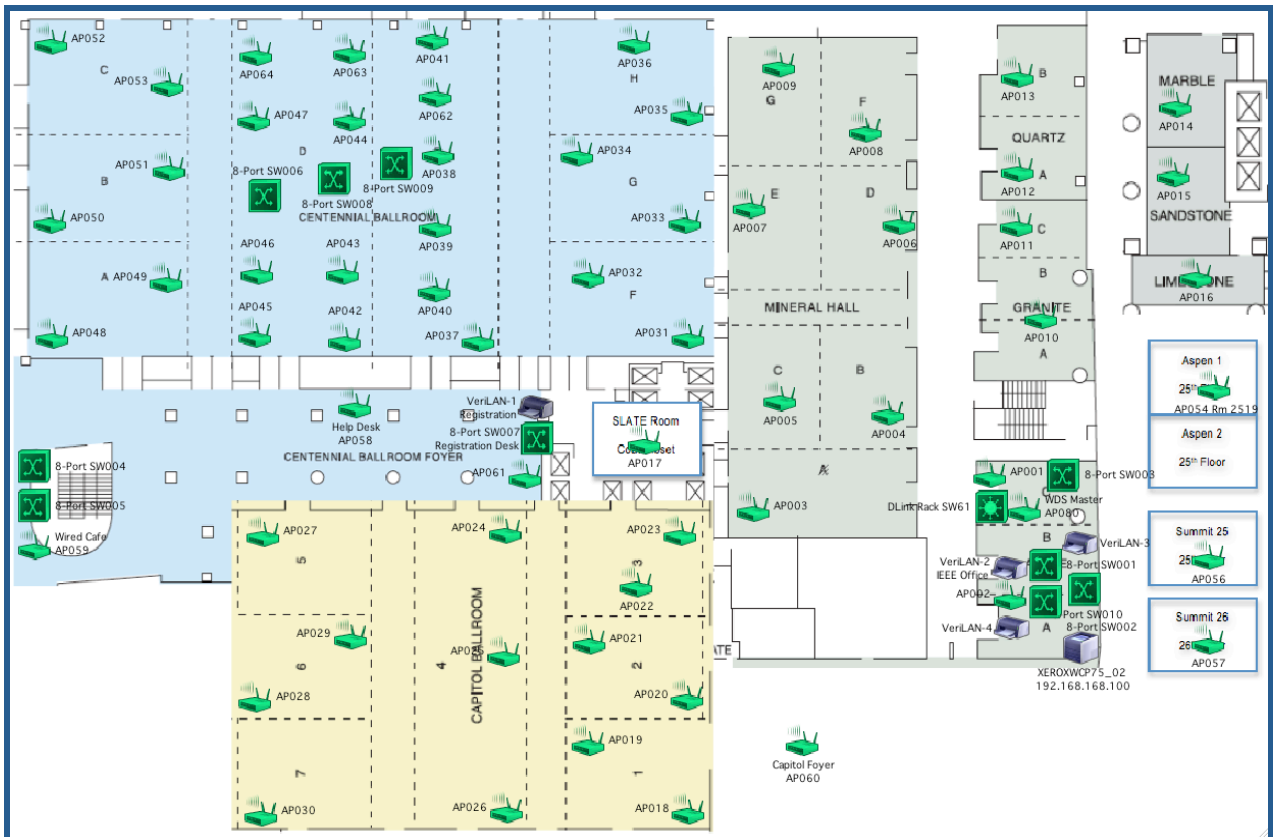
AP052
C
AP053
AP064
AP063
AP041
AP036
H
AP009
G
F
AP008
B
AP013
MARBLE
AP014
QUARTZ
AP047
D
AP044
AP062
AP035
AP051
B
AP034
AP038
8-Port SW006
8-Port SW008
8-Port SW009
CENTENNIAL BALLROOM
G
E
D
A
AP012
AP015
SANDSTONE
AP050
AP033
AP039
AP007
AP006
C
AP011
AP046
AP043
A AP049
AP032
F
B
LIMESTONE
AP016
AP045
AP042
AP040
MINERAL HALL
GRANITE
AP010
AP048
AP037
AP031
A
Aspen 1
$25^{th}$
AP054 Rm 2519
C
B
AP005
AP004
Help Desk
AP058
VeriLAN-1
Registration
8-Port SW007
Registration Desk
SLATE Room
Coms Closet
AP017
Aspen 2
$25^{th}$ Floor
8-Port SW004
CENTENNIAL BALLROOM FOYER
AP061
A
AP001
8-Port SW003
8-Port SW005
AP003
DLink Rack SW61
WDS Master
AP080
Summit 25
25
AP056
Wired Cafe
AP059
AP027
AP024
AP023
B
VeriLAN-3
5
3
VeriLAN-2
IEEE Office
8-Port SW001
AP022
AP002
Port SW010
8-Port SW002
AP029
AP021
VeriLAN-4
A
Summit 26
26
AP057
6
4
CAPITOL BALLROOM
2
ATE
AP028
AP020
XEROXWCP75_02
192.168.168.100
AP019
7
1
Capitol Foyer
AP060
AP030
AP026
AP018